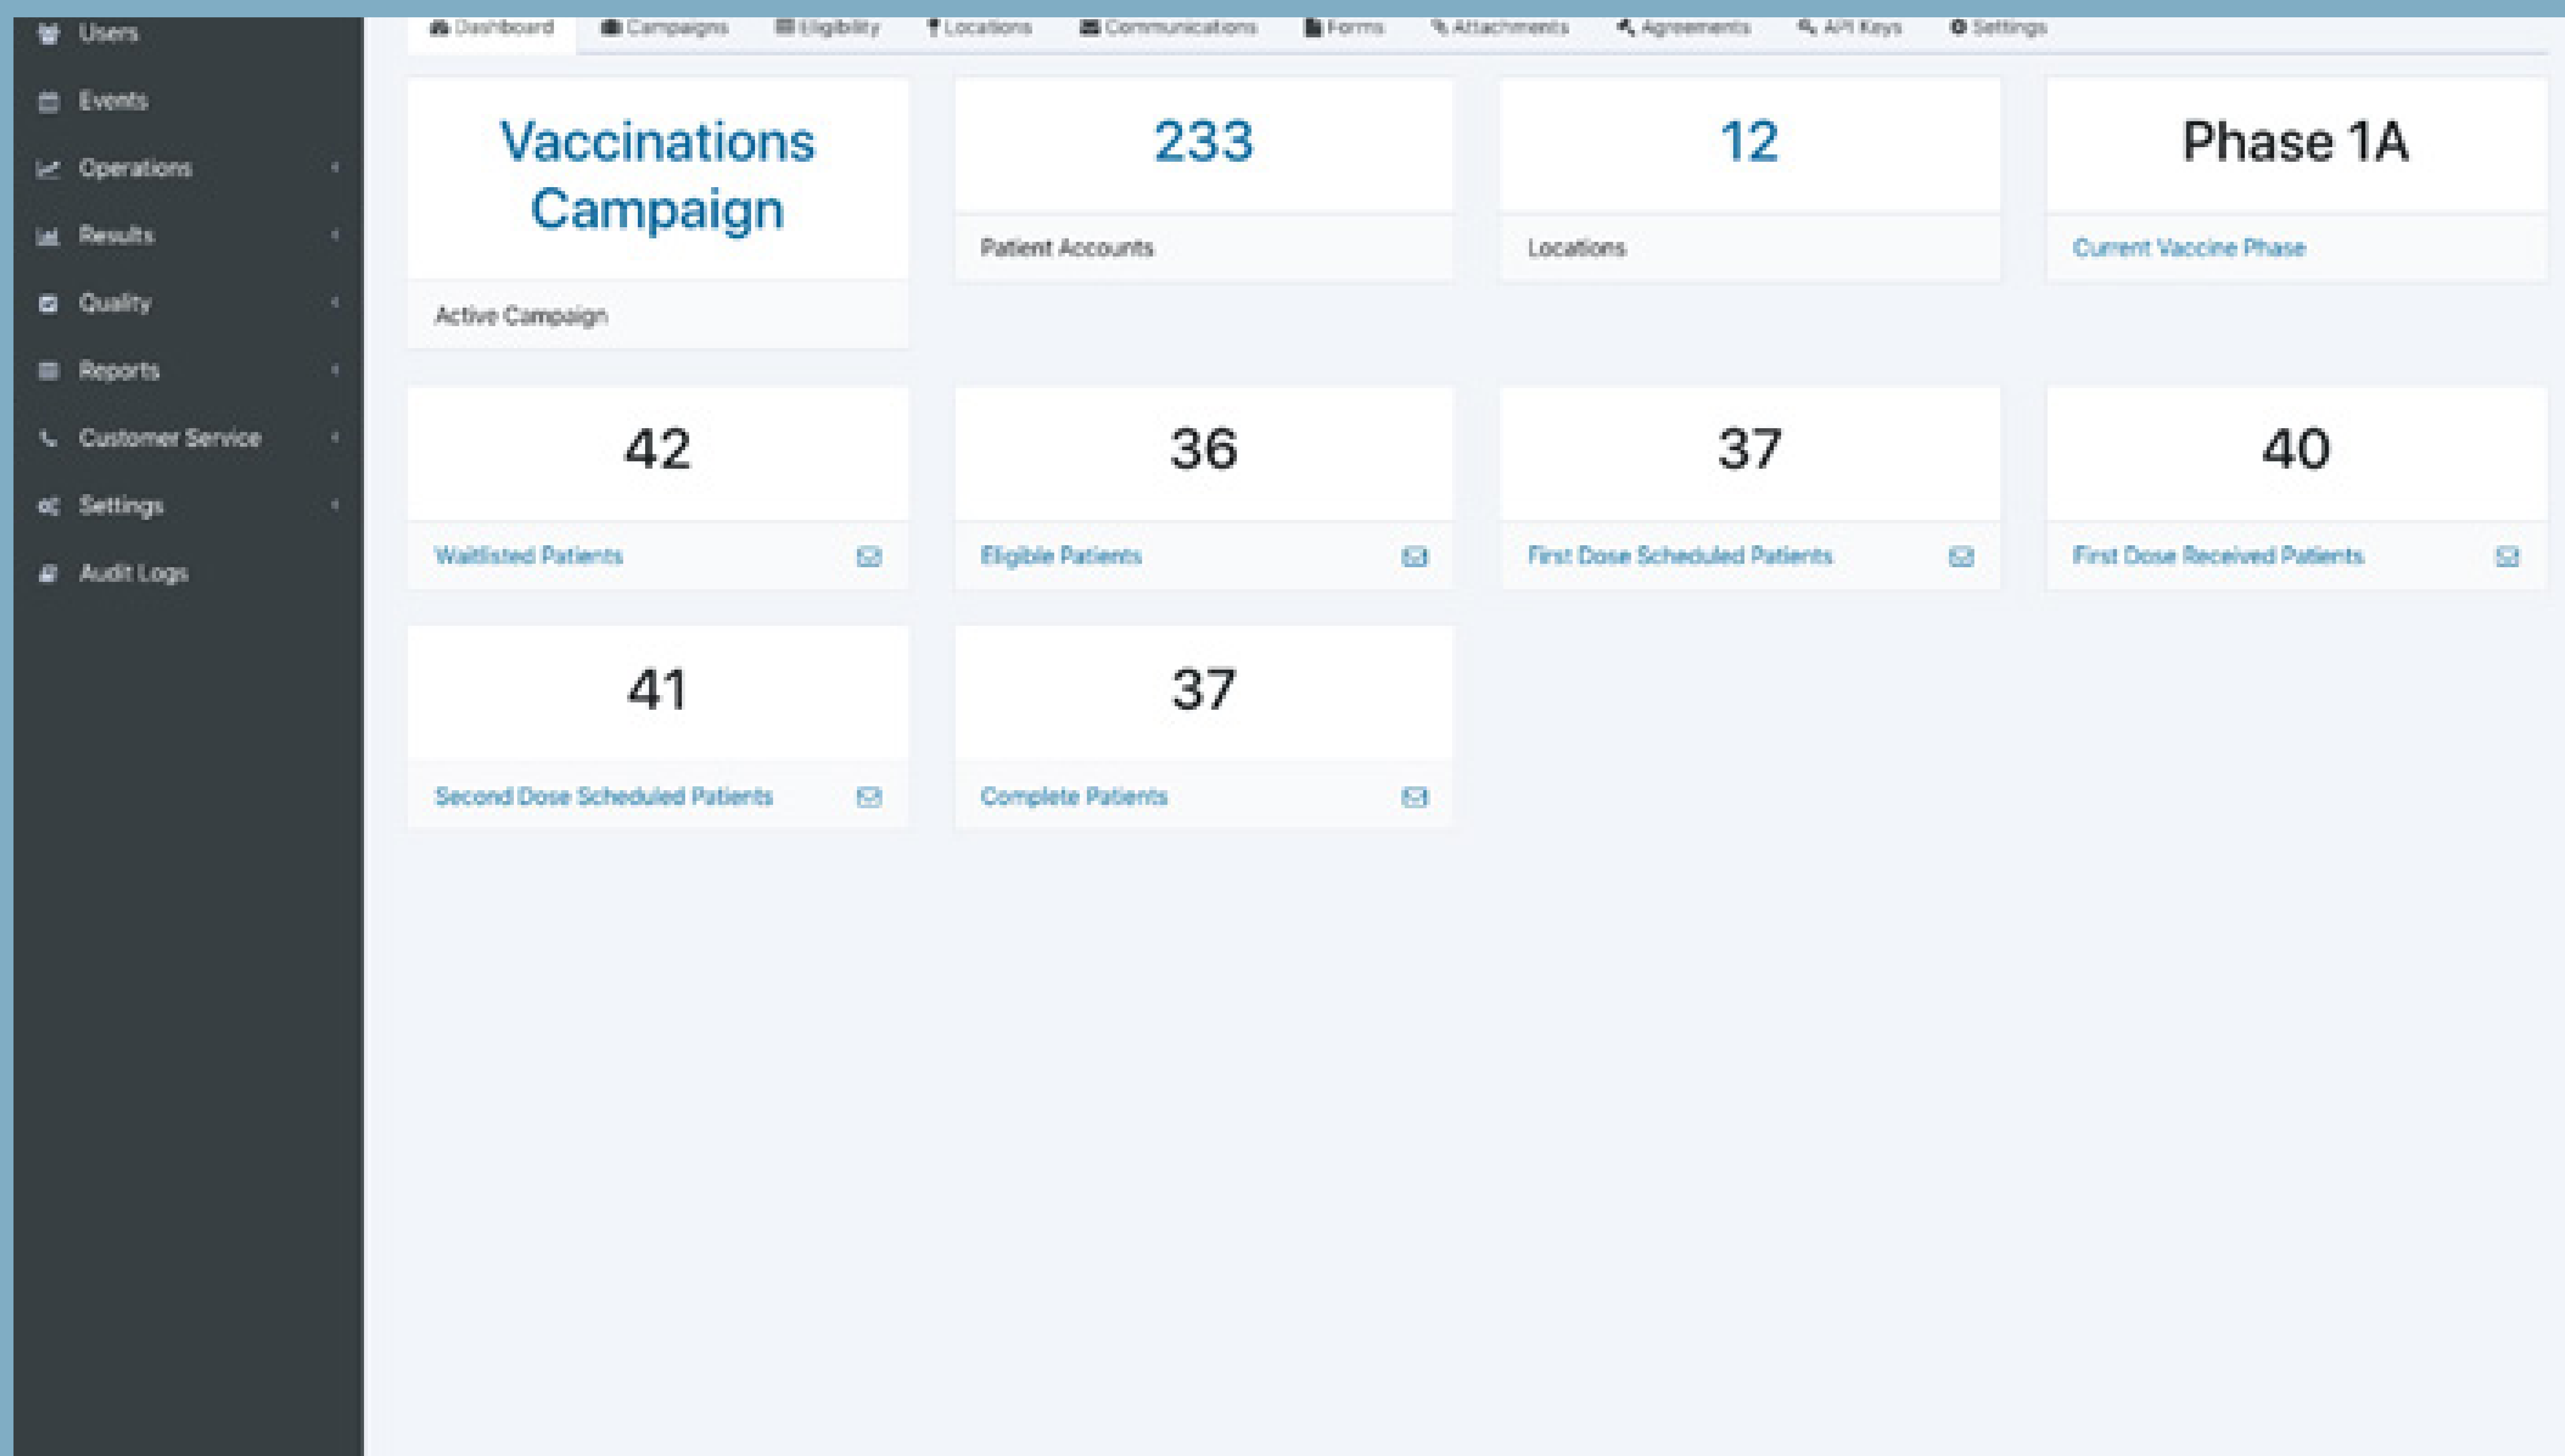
Users
Events
Operations
Results
Quality
Reports
Customer Service
Settings
Audit Logs

Dashboard Campaigns Eligibility Locations Communications Forms Attachments Agreements API Keys Settings

Vaccinations Campaign
Active Campaign

233
Patient Accounts

12
Locations

Phase 1A
Current Vaccine Phase

42
Waitlisted Patients

36
Eligible Patients

37
First Dose Scheduled Patients

40
First Dose Received Patients

41
Second Dose Scheduled Patients

37
Complete Patients